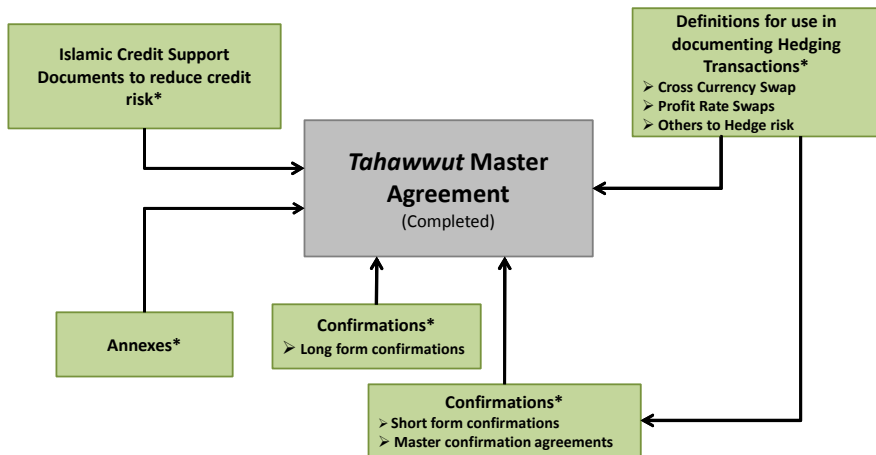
Islamic Credit Support Documents to reduce credit risk*

Definitions for use in documenting Hedging Transactions*
➢ Cross Currency Swap
➢ Profit Rate Swaps
➢ Others to Hedge risk

*Tahawwut* Master Agreement
(Completed)

Annexes*

Confirmations*
➢ Long form confirmations

Confirmations*
➢ Short form confirmations
➢ Master confirmation agreements